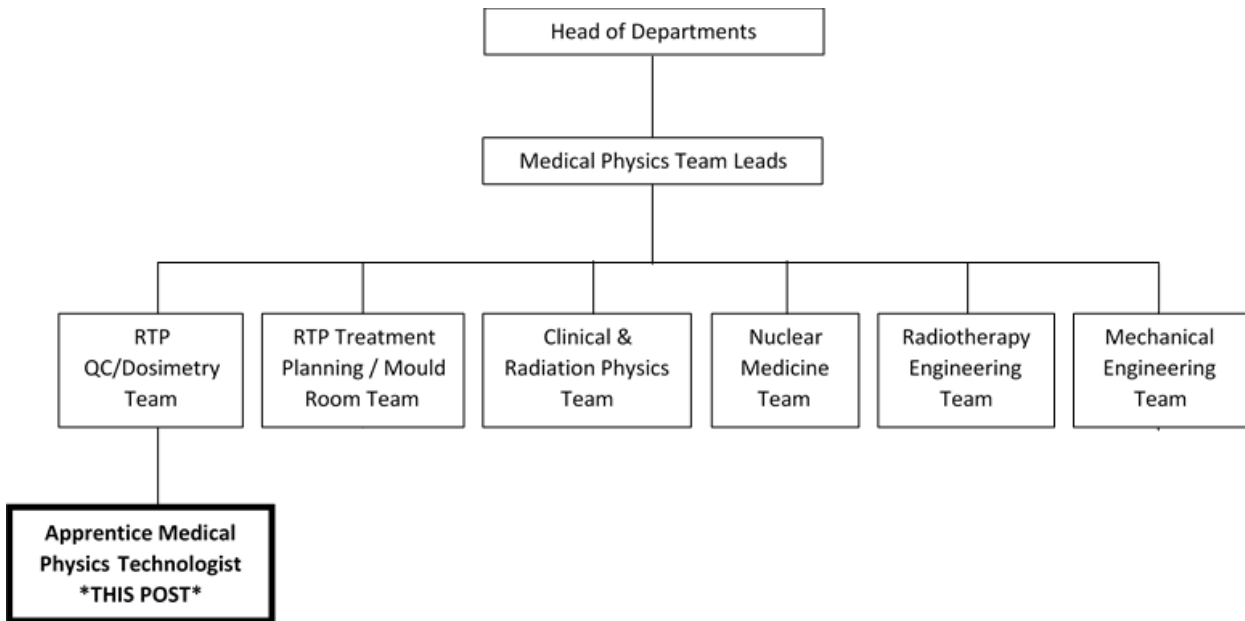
Head of Departments

Medical Physics Team Leads

RTP QC/Dosimetry Team

RTP Treatment Planning / Mould Room Team

Clinical & Radiation Physics Team

Nuclear Medicine Team

Radiotherapy Engineering Team

Mechanical Engineering Team

**Apprentice Medical Physics Technologist *THIS POST***